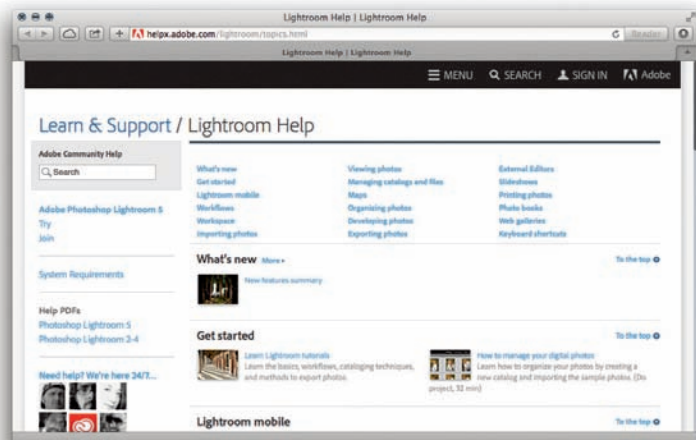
Lightroom Help | Lightroom Help

helpx.adobe.com/lightroom/topics.html

Reader

Lightroom Help | Lightroom Help

MENU SEARCH SIGN IN Adobe

Learn & Support / Lightroom Help

Adobe Community Help

Search

Adobe Photoshop Lightroom 5
Try
Join

System Requirements

Help PDFs
Photoshop Lightroom 5
Photoshop Lightroom 2-4

Need help? We're here 24/7...

What's new
Get started
Lightroom mobile
Workflows
Workspace
Importing photos

Viewing photos
Managing catalogs and files
Maps
Organizing photos
Developing photos
Exporting photos

External Editors
Slideshows
Printing photos
Photo books
Web galleries
Keyboard shortcuts

What's new More

To the top

New features summary

Get started

To the top

Learn Lightroom tutorials
Learn the basics, workflows, cataloging techniques, and methods to export photos.

How to manage your digital photos
Learn how to organize your photos by creating a new catalog and importing the sample photos. (Do project, 32 min)

Lightroom mobile

To the top